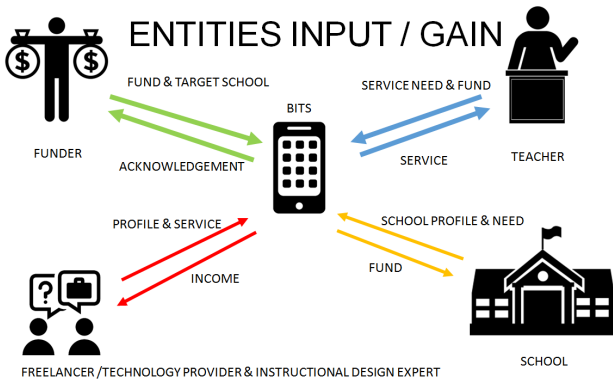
ENTITIES INPUT / GAIN

$ $

FUND & TARGET SCHOOL

FUNDER

ACKNOWLEDGEMENT

BITS

SERVICE NEED & FUND

SERVICE

TEACHER

PROFILE & SERVICE

INCOME

SCHOOL PROFILE & NEED

FUND

?

FREELANCER /TECHNOLOGY PROVIDER & INSTRUCTIONAL DESIGN EXPERT

SCHOOL